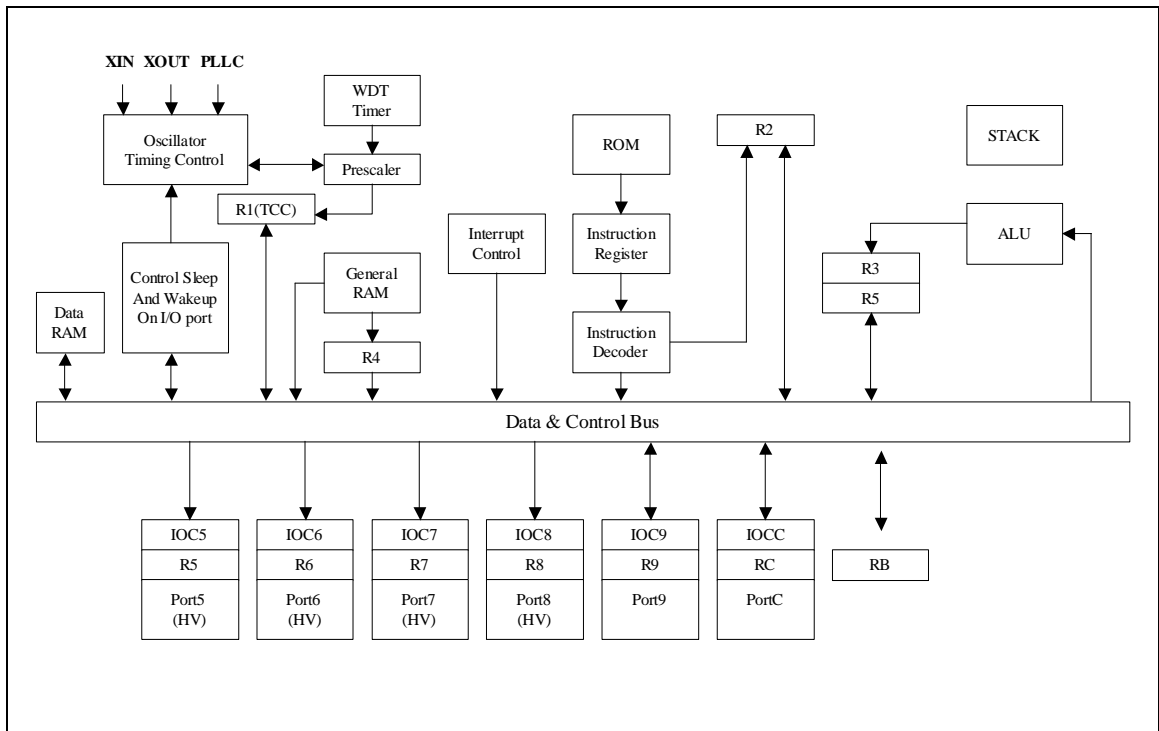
XIN XOUT PLLC

WDT Timer

Oscillator Timing Control

Prescaler

R1(TCC)

ROM

R2

STACK

Instruction Register

Interrupt Control

ALU

General RAM

R3

R5

Control Sleep And Wakeup On I/O port

Data RAM

R4

Instruction Decoder

Data & Control Bus

IOC5
R5
Port5 (HV)

IOC6
R6
Port6 (HV)

IOC7
R7
Port7 (HV)

IOC8
R8
Port8 (HV)

IOC9
R9
Port9

IOCC
RC
PortC

RB